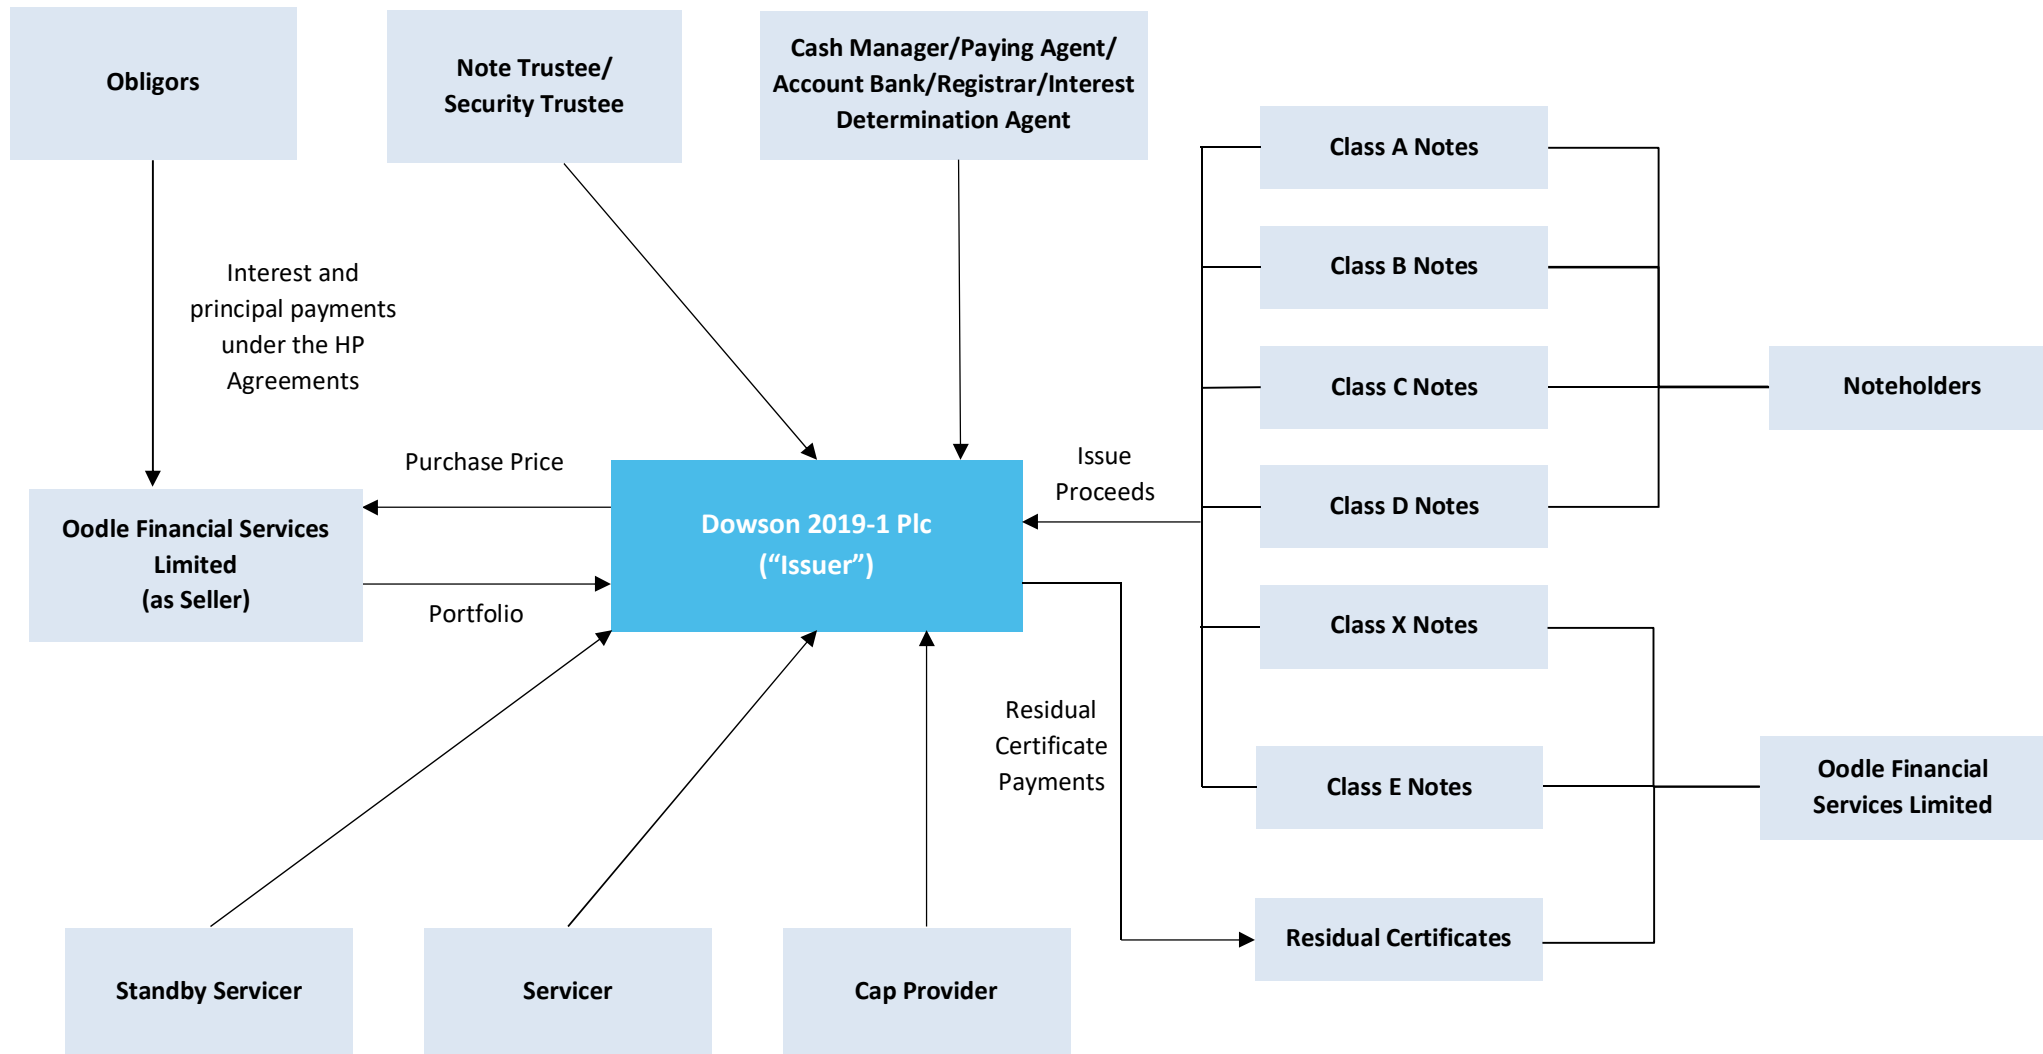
Obligors

Note Trustee/ Security Trustee

Cash Manager/Paying Agent/ Account Bank/Registrar/Interest Determination Agent

Class A Notes

Class B Notes

Class C Notes

Class D Notes

Class X Notes

Class E Notes

Residual Certificates

Noteholders

Oodle Financial Services Limited

Interest and principal payments under the HP Agreements

Purchase Price

Issue Proceeds

Oodle Financial Services Limited (as Seller)

Dowson 2019-1 Plc (“Issuer”)

Portfolio

Residual Certificate Payments

Standby Servicer

Servicer

Cap Provider